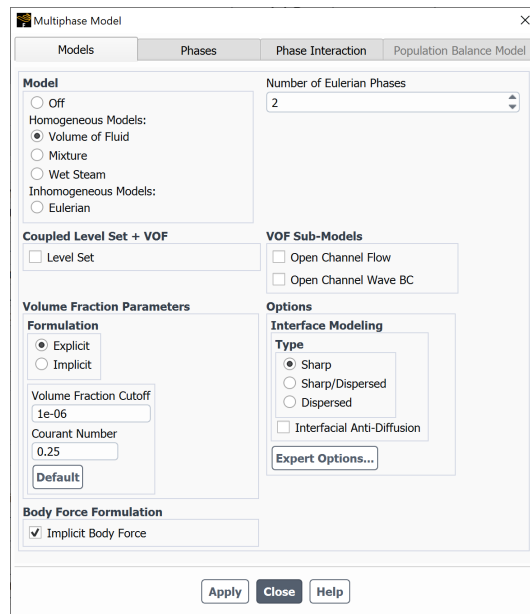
Multiphase Model

Models | Phases | Phase Interaction | Population Balance Model

Model
Off
Homogeneous Models:
Volume of Fluid
Mixture
Wet Steam
Inhomogeneous Models:
Eulerian

Number of Eulerian Phases
2

Coupled Level Set + VOF
Level Set

VOF Sub-Models
Open Channel Flow
Open Channel Wave BC

Volume Fraction Parameters
Formulation
Explicit
Implicit

Volume Fraction Cutoff
1e-06
Courant Number
0.25
Default

Options
Interface Modeling
Type
Sharp
Sharp/Dispersed
Dispersed
Interfacial Anti-Diffusion
Expert Options...

Body Force Formulation
Implicit Body Force

Apply Close Help